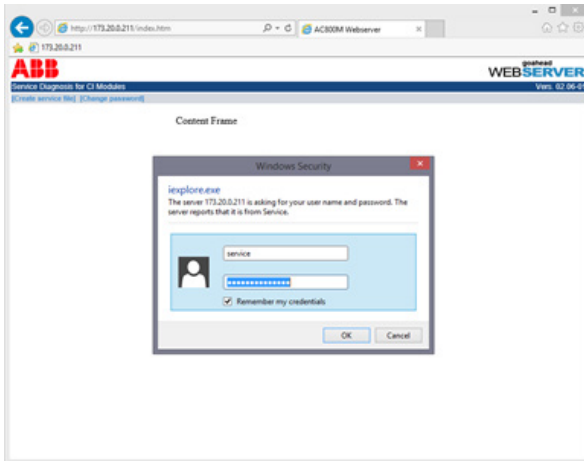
http://173.20.0.211/index.htm

AC800M Webserver

173.20.0.211

ABB

goahead WEBSERVER

Service Diagnosis for CI Modules

Vers. 02.06-01

[Create service file] [Change password]

Content Frame

Windows Security

iexplore.exe

The server 173.20.0.211 is asking for your user name and password. The server reports that it is from Service.

service

•••••••••••••••

Remember my credentials

OK

Cancel